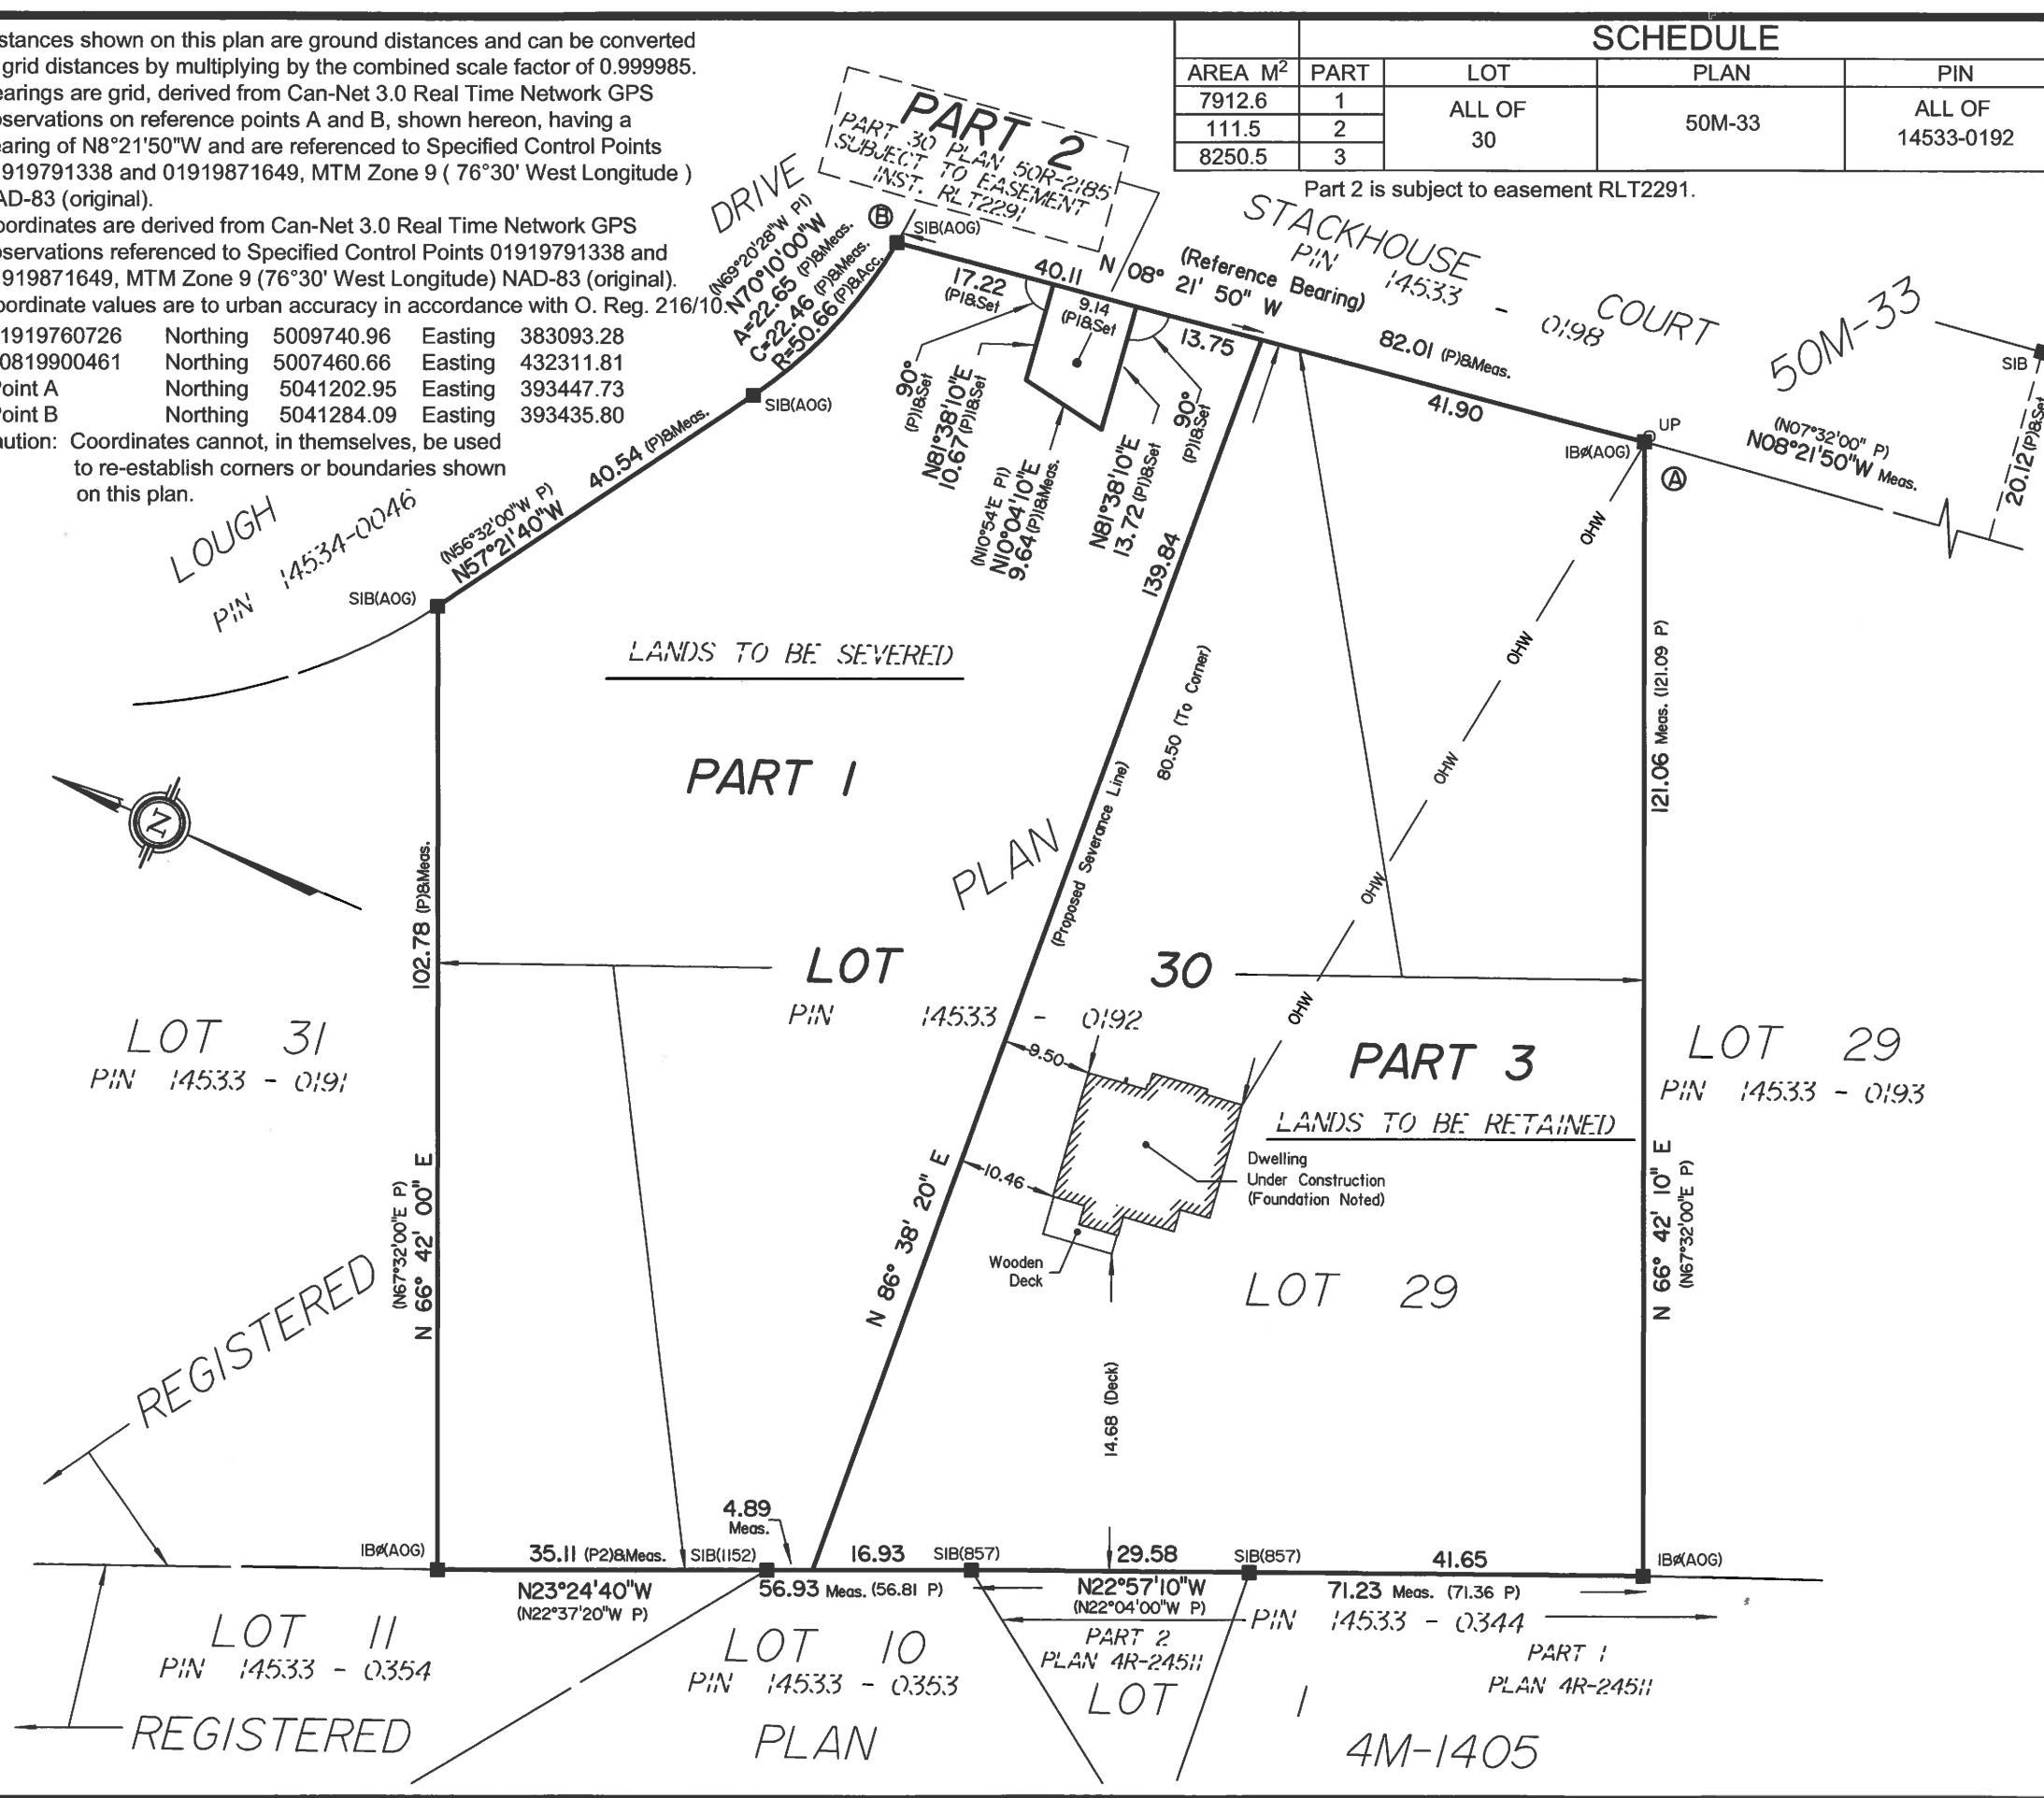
stances shown on this plan are ground distances and can be converted grid distances by multiplying by the combined scale factor of 0.999985.
earings are grid, derived from Can-Net 3.0 Real Time Network GPS oservations on reference points A and B, shown hereon, having a earing of N8°21'50"W and are referenced to Specified Control Points 919791338 and 01919871649, MTM Zone 9 ( 76°30' West Longitude ) AD-83 (original).
oordinates are derived from Can-Net 3.0 Real Time Network GPS oservations referenced to Specified Control Points 01919791338 and 919871649, MTM Zone 9 (76°30' West Longitude) NAD-83 (original).
oordinate values are to urban accuracy in accordance with O. Reg. 216/10.

| | | | | |
|---|---|---|---|---|
| 1919760726 | Northing | 5009740.96 | Easting | 383093.28 |
| 0819900461 | Northing | 5007460.66 | Easting | 432311.81 |
| oint A | Northing | 5041202.95 | Easting | 393447.73 |
| oint B | Northing | 5041284.09 | Easting | 393435.80 |

aution: Coordinates cannot, in themselves, be used to re-establish corners or boundaries shown on this plan.

SCHEDULE

| AREA M$^2$ | PART | LOT | PLAN | PIN |
|---|---|---|---|---|
| 7912.6 | 1 | ALL OF 30 | 50M-33 | ALL OF 14533-0192 |
| 111.5 | 2 | | | |
| 8250.5 | 3 | | | |

Part 2 is subject to easement RLT2291.

PART 2
PART 30 PLAN 50R-2185
SUBJECT TO EASEMENT
INST. RLT2291

DRIVE
STACKHOUSE COURT
PIN 14533 - 0198
50M-33
LOUGH
PIN 14534-0046

B SIB(AOG)
(N69°20'28"W PI) N70°10'00"W A=22.65 (P)&Meas. C=22.46 (P)&Meas. R=50.66 (P)&Acc.
SIB(AOG)
(N56°32'00"W P) N57°21'40"W 40.54 (P)&Meas.
SIB(AOG)
40.11 N 08° 21' 50" W (Reference Bearing)
17.22 (P1&Set
9.14 (P1&Set
13.75
82.01 (P)&Meas.
41.90
90° (P)&Set
N81°38'10"E 10.67 (P)&Set
(N10°54'E P) N10°04'10"E 9.64 (P)&Meas.
N81°38'10"E 13.72 (P)&Set
90° (P)&Set
139.84
UP
IBØ(AOG)
A
(N07°32'00" P) N08°21'50"W Meas.
SIB
20.12 (P)&Set

LANDS TO BE SEVERED
PART 1
PLAN
LOT 30
PIN 14533 - 0192
(Proposed Severance Line)
80.50 (To Corner)
OHW
OHW
OHW
OHW
OHW
121.06 Meas. (121.09 P)
102.78 (P)&Meas.
9.50
10.46
PART 3
LANDS TO BE RETAINED
Dwelling Under Construction (Foundation Noted)
Wooden Deck
LOT 29
N 86° 38' 20" E
14.68 (Deck)
N 66° 42' 00" E (N67°32'00"E P)
N 66° 42' 10" E (N67°32'00"E P)

LOT 31
PIN 14533 - 0191
LOT 29
PIN 14533 - 0193
REGISTERED

IBØ(AOG)
35.11 (P2)&Meas.
SIB(1152)
4.89 Meas.
16.93
SIB(857)
29.58
SIB(857)
41.65
IBØ(AOG)
N23°24'40"W (N22°37'20"W P)
56.93 Meas. (56.81 P)
N22°57'10"W (N22°04'00"W P)
71.23 Meas. (71.36 P)
PIN 14533 - 0344

LOT 11
PIN 14533 - 0354
REGISTERED
LOT 10
PIN 14533 - 0353
PLAN
PART 2
PLAN 4R-24511
LOT 1
PART 1
PLAN 4R-24511
4M-1405
N